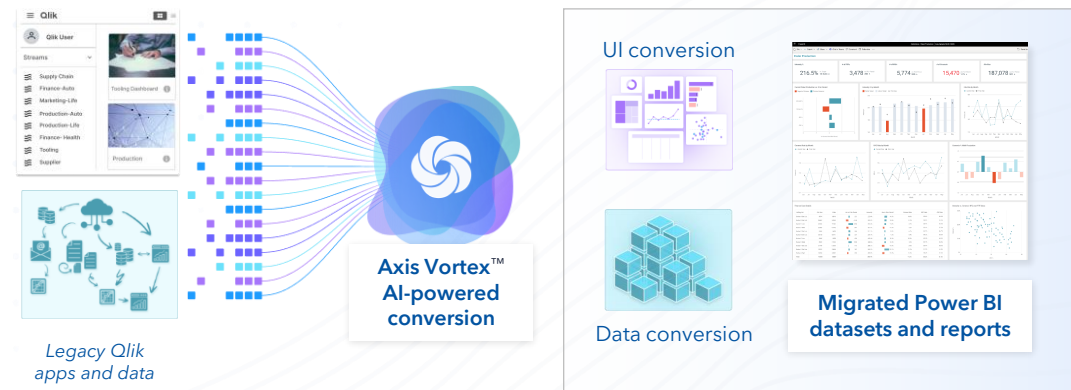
Qlik

Qlik User

Streams

Supply Chain
Finance-Auto
Marketing-Life
Production-Auto
Production-Life
Finance- Health
Tooling
Supplier

Tooling Dashboard

Production

Legacy Qlik apps and data

Axis Vortex™ AI-powered conversion

UI conversion

Data conversion

216.5%
3,478
5,774
15,470
187,078

Migrated Power BI datasets and reports